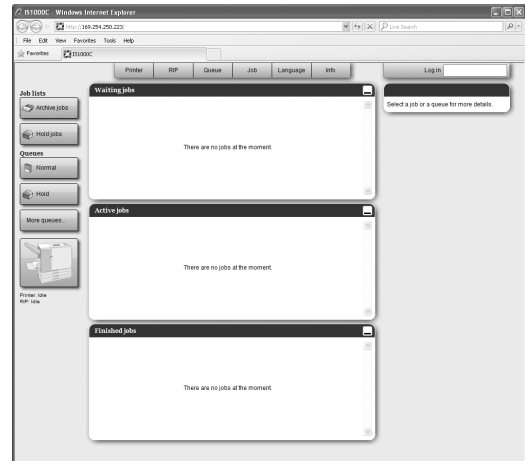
IS1000C - Windows Internet Explorer

http://169.254.250.223/

Live Search

File Edit View Favorites Tools Help

Favorites IS1000C

Printer RIP Queue Job Language Info

Log in

Job lists

Archive jobs

Hold jobs

Queues

Normal

Hold

More queues...

Printer: Idle
RIP: Idle

Waiting jobs

There are no jobs at the moment.

Active jobs

There are no jobs at the moment.

Finished jobs

There are no jobs at the moment.

Select a job or a queue for more details.